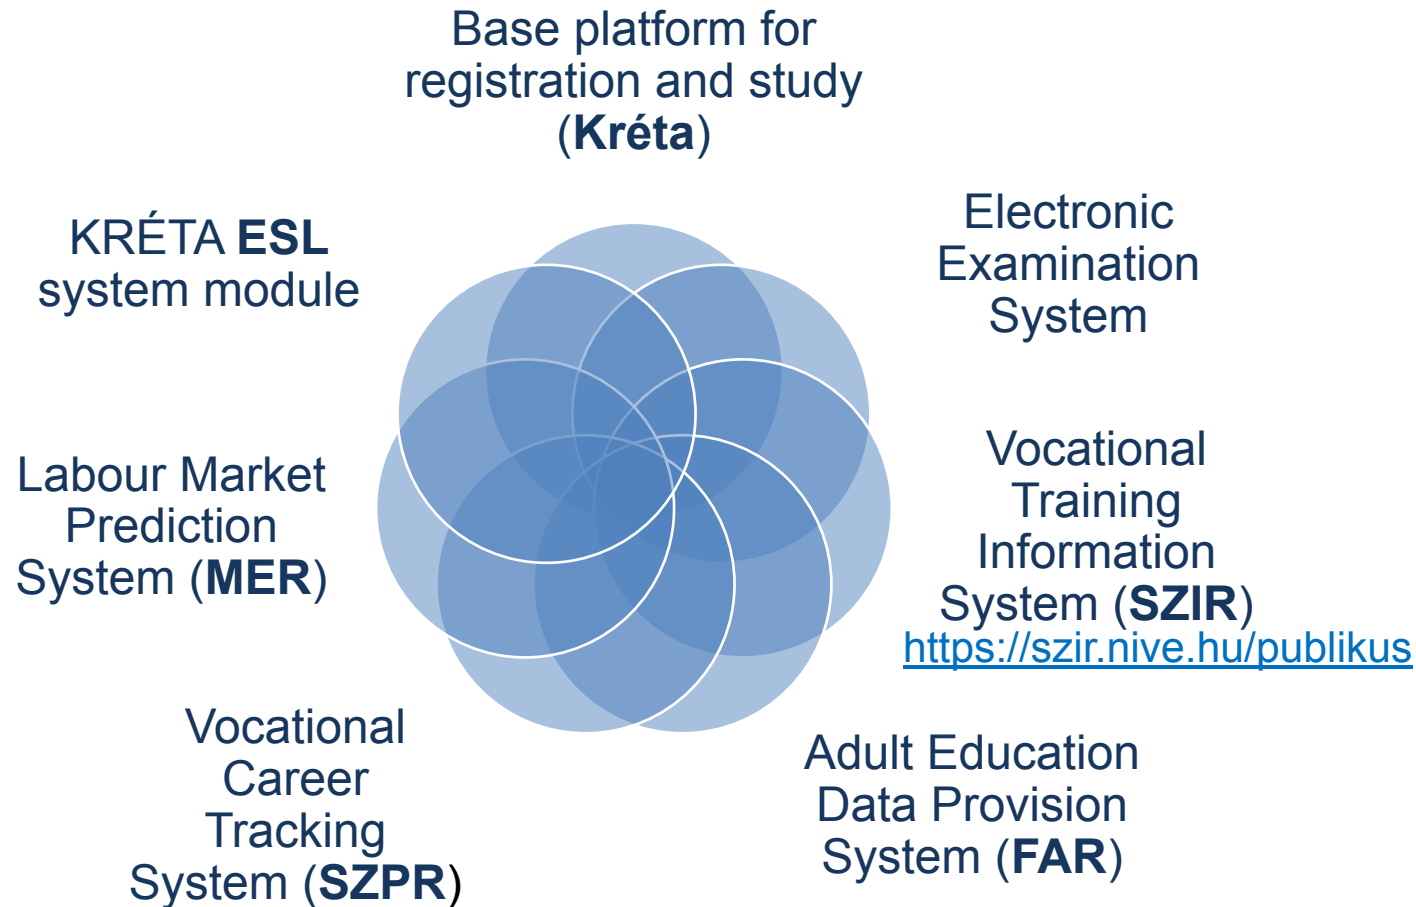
Base platform for registration and study (Kréta)

Electronic Examination System

Vocational Training Information System (SZIR)
https://szir.nive.hu/publikus

Adult Education Data Provision System (FAR)

Vocational Career Tracking System (SZPR)

Labour Market Prediction System (MER)

KRÉTA ESL system module